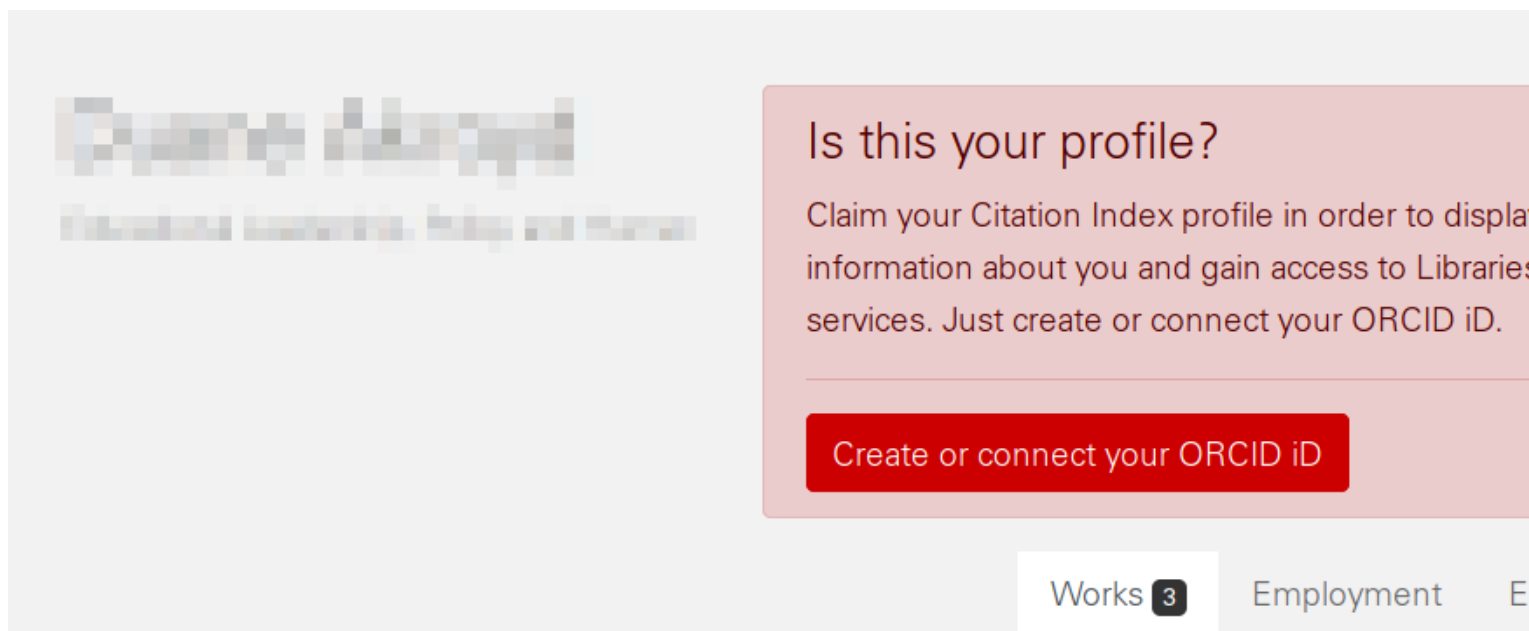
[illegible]
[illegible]

Is this your profile?

Claim your Citation Index profile in order to displa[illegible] information about you and gain access to Librarie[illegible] services. Just create or connect your ORCID iD.

Create or connect your ORCID iD

Works 3 Employment E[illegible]